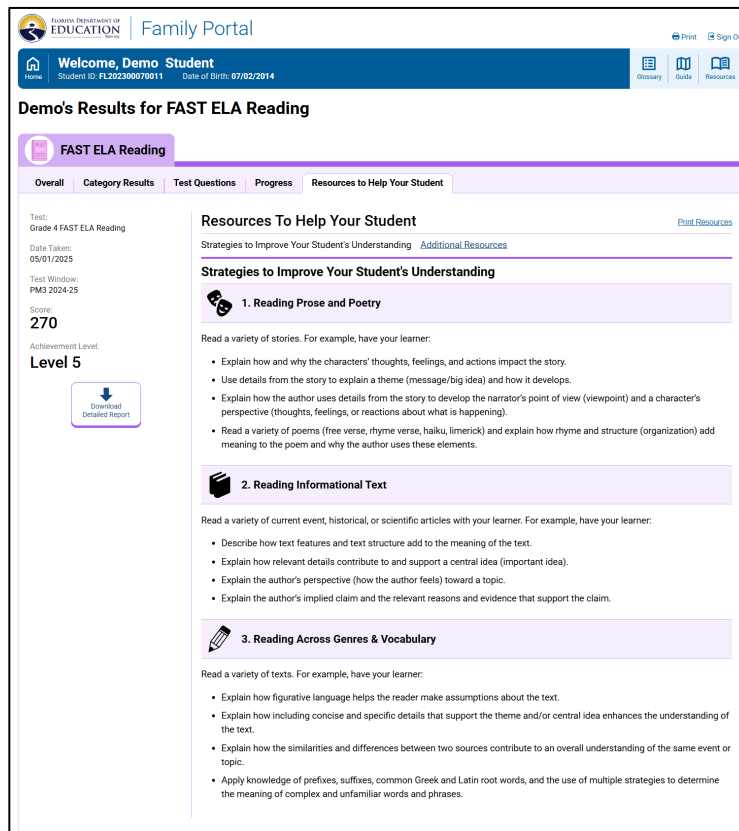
FLORIDA DEPARTMENT OF EDUCATION fldoe.org | Family Portal

Print Sign O

Home Welcome, Demo Student
Student ID: FL202300070011 Date of Birth: 07/02/2014

Glossary Guide Resources

Demo's Results for FAST ELA Reading

FAST ELA Reading

Overall | Category Results | Test Questions | Progress | Resources to Help Your Student

Test:
Grade 4 FAST ELA Reading

Date Taken:
05/01/2025

Test Window:
PM3 2024-25

Score:
270

Achievement Level:
Level 5

Download Detailed Report

Resources To Help Your Student

Print Resources

Strategies to Improve Your Student's Understanding Additional Resources

Strategies to Improve Your Student's Understanding

1. Reading Prose and Poetry

Read a variety of stories. For example, have your learner:

- Explain how and why the characters' thoughts, feelings, and actions impact the story.
- Use details from the story to explain a theme (message/big idea) and how it develops.
- Explain how the author uses details from the story to develop the narrator's point of view (viewpoint) and a character's perspective (thoughts, feelings, or reactions about what is happening).
- Read a variety of poems (free verse, rhyme verse, haiku, limerick) and explain how rhyme and structure (organization) add meaning to the poem and why the author uses these elements.

2. Reading Informational Text

Read a variety of current event, historical, or scientific articles with your learner. For example, have your learner:

- Describe how text features and text structure add to the meaning of the text.
- Explain how relevant details contribute to and support a central idea (important idea).
- Explain the author's perspective (how the author feels) toward a topic.
- Explain the author's implied claim and the relevant reasons and evidence that support the claim.

3. Reading Across Genres & Vocabulary

Read a variety of texts. For example, have your learner:

- Explain how figurative language helps the reader make assumptions about the text.
- Explain how including concise and specific details that support the theme and/or central idea enhances the understanding of the text.
- Explain how the similarities and differences between two sources contribute to an overall understanding of the same event or topic.
- Apply knowledge of prefixes, suffixes, common Greek and Latin root words, and the use of multiple strategies to determine the meaning of complex and unfamiliar words and phrases.